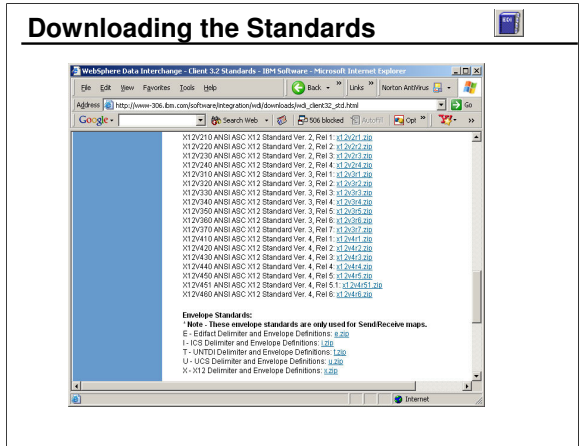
Downloading the Standards

WebSphere Data Interchange - Client 3.2 Standards - IBM Software - Microsoft Internet Explorer

File Edit View Favorites Tools Help

Back Links Norton AntiVirus

Address http://www-306.ibm.com/software/integration/wdi/downloads/wdi_client32_std.html Go

Google Search Web 506 blocked AutoFill Options

X12V210 ANSI ASC X12 Standard Ver. 2, Rel 1: x12v2r1.zip
X12V220 ANSI ASC X12 Standard Ver. 2, Rel 2: x12v2r2.zip
X12V230 ANSI ASC X12 Standard Ver. 2, Rel 3: x12v2r3.zip
X12V240 ANSI ASC X12 Standard Ver. 2, Rel 4: x12v2r4.zip
X12V310 ANSI ASC X12 Standard Ver. 3, Rel 1: x12v3r1.zip
X12V320 ANSI ASC X12 Standard Ver. 3, Rel 2: x12v3r2.zip
X12V330 ANSI ASC X12 Standard Ver. 3, Rel 3: x12v3r3.zip
X12V340 ANSI ASC X12 Standard Ver. 3, Rel 4: x12v3r4.zip
X12V350 ANSI ASC X12 Standard Ver. 3, Rel 5: x12v3r5.zip
X12V360 ANSI ASC X12 Standard Ver. 3, Rel 6: x12v3r6.zip
X12V370 ANSI ASC X12 Standard Ver. 3, Rel 7: x12v3r7.zip
X12V410 ANSI ASC X12 Standard Ver. 4, Rel 1: x12v4r1.zip
X12V420 ANSI ASC X12 Standard Ver. 4, Rel 2: x12v4r2.zip
X12V430 ANSI ASC X12 Standard Ver. 4, Rel 3: x12v4r3.zip
X12V440 ANSI ASC X12 Standard Ver. 4, Rel 4: x12v4r4.zip
X12V450 ANSI ASC X12 Standard Ver. 4, Rel 5: x12v4r5.zip
X12V451 ANSI ASC X12 Standard Ver. 4, Rel 5.1: x12v4r51.zip
X12V460 ANSI ASC X12 Standard Ver. 4, Rel 6: x12v4r6.zip

Envelope Standards:
* Note - These envelope standards are only used for Send/Receive maps.
E - Edifact Delimiter and Envelope Definitions: e.zip
I - ICS Delimiter and Envelope Definitions: i.zip
T - UNTDI Delimiter and Envelope Definitions: t.zip
U - UCS Delimiter and Envelope Definitions: u.zip
X - X12 Delimiter and Envelope Definitions: x.zip

Internet